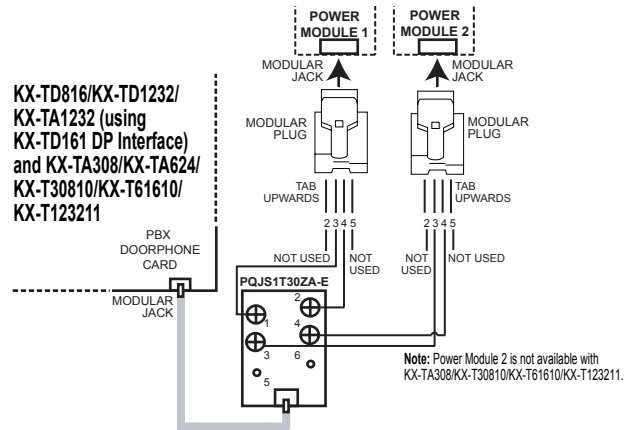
POWER MODULE 1

POWER MODULE 2

MODULAR JACK

MODULAR JACK

KX-TD816/KX-TD1232/ KX-TA1232 (using KX-TD161 DP Interface) and KX-TA308/KX-TA624/ KX-T30810/KX-T61610/ KX-T123211

MODULAR PLUG

MODULAR PLUG

TAB UPWARDS

TAB UPWARDS

2 3 4 5

2 3 4 5

PBX DOORPHONE CARD

NOT USED

NOT USED

NOT USED

NOT USED

PQJS1T30ZA-E

MODULAR JACK

1

2

3

4

5

6

**Note:** Power Module 2 is not available with KX-TA308/KX-T30810/KX-T61610/KX-T123211.